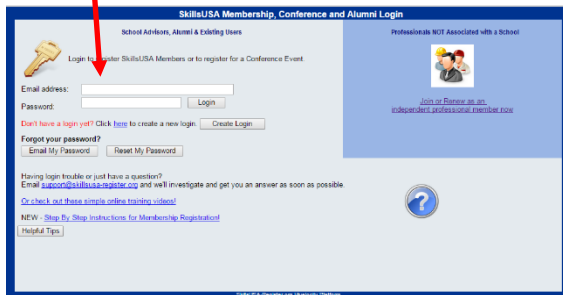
SkillsUSA Membership, Conference and Alumni Login

School Advisors, Alumni & Existing Users

Login to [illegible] SkillsUSA Members or to register for a Conference Event

Email address:

Password:

Login

Don't have a login yet? Click here to create a new login.

Create Login

Forgot your password?

Email My Password

Reset My Password

Having login trouble or just have a question?
Email support@skillsusa-register.org and we'll investigate and get you an answer as soon as possible.

Or check out these simple online training videos!

NEW - Step By Step Instructions for Membership Registration!

Helpful Tips

Professionals NOT Associated with a School

Join or Renew as an independent professional member now

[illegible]